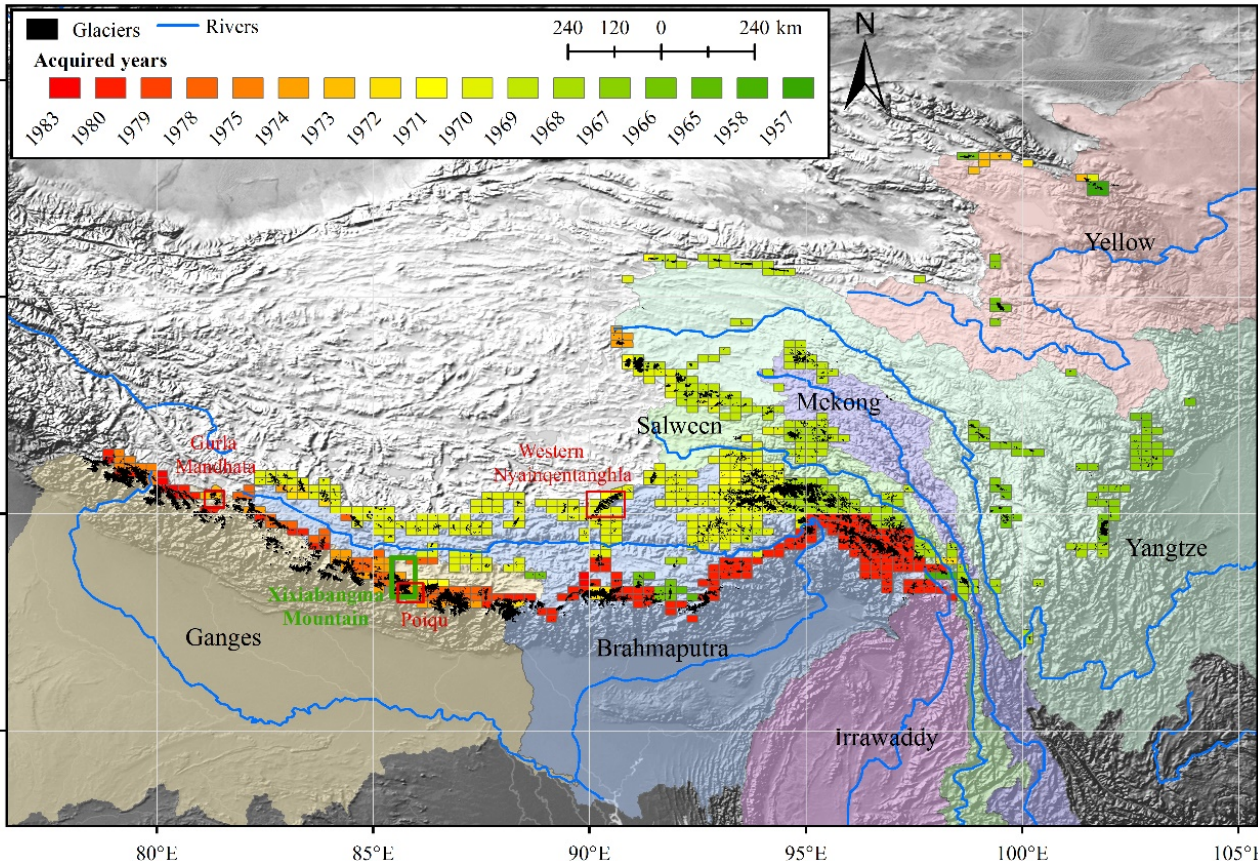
Glaciers Rivers

Acquired years

1983 1980 1979 1978 1975 1974 1973 1972 1971 1970 1969 1968 1967 1966 1965 1958 1957

240 120 0 240 km

N

Yellow

Salween

Mekong

Gurla Mandhata

Western Nyamqentanghla

Yangtze

Xixiabangma Mountain

Poiqu

Ganges

Brahmaputra

Irrawaddy

80°E 85°E 90°E 95°E 100°E 105°E